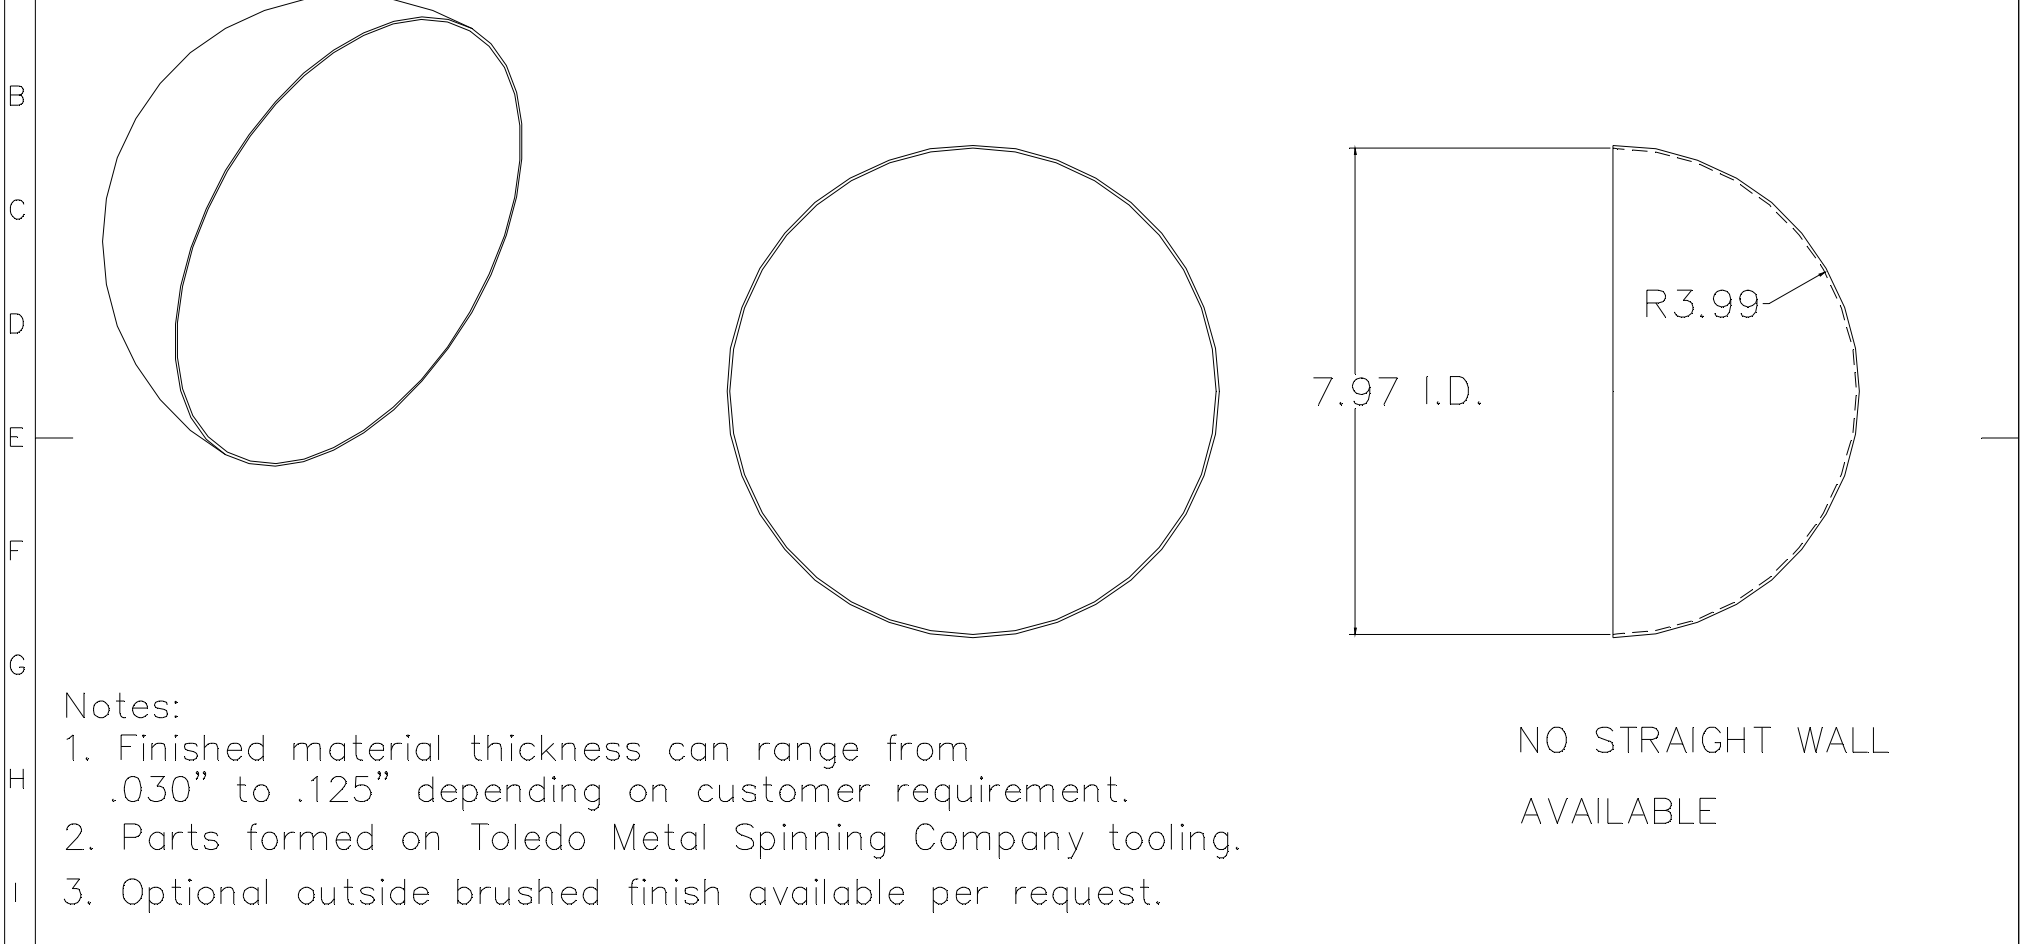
B
C
D
E
F
G
H
I

R3.99

7.97 I.D.

Notes:
1. Finished material thickness can range from .030" to .125" depending on customer requirement.
2. Parts formed on Toledo Metal Spinning Company tooling.
3. Optional outside brushed finish available per request.

NO STRAIGHT WALL
AVAILABLE